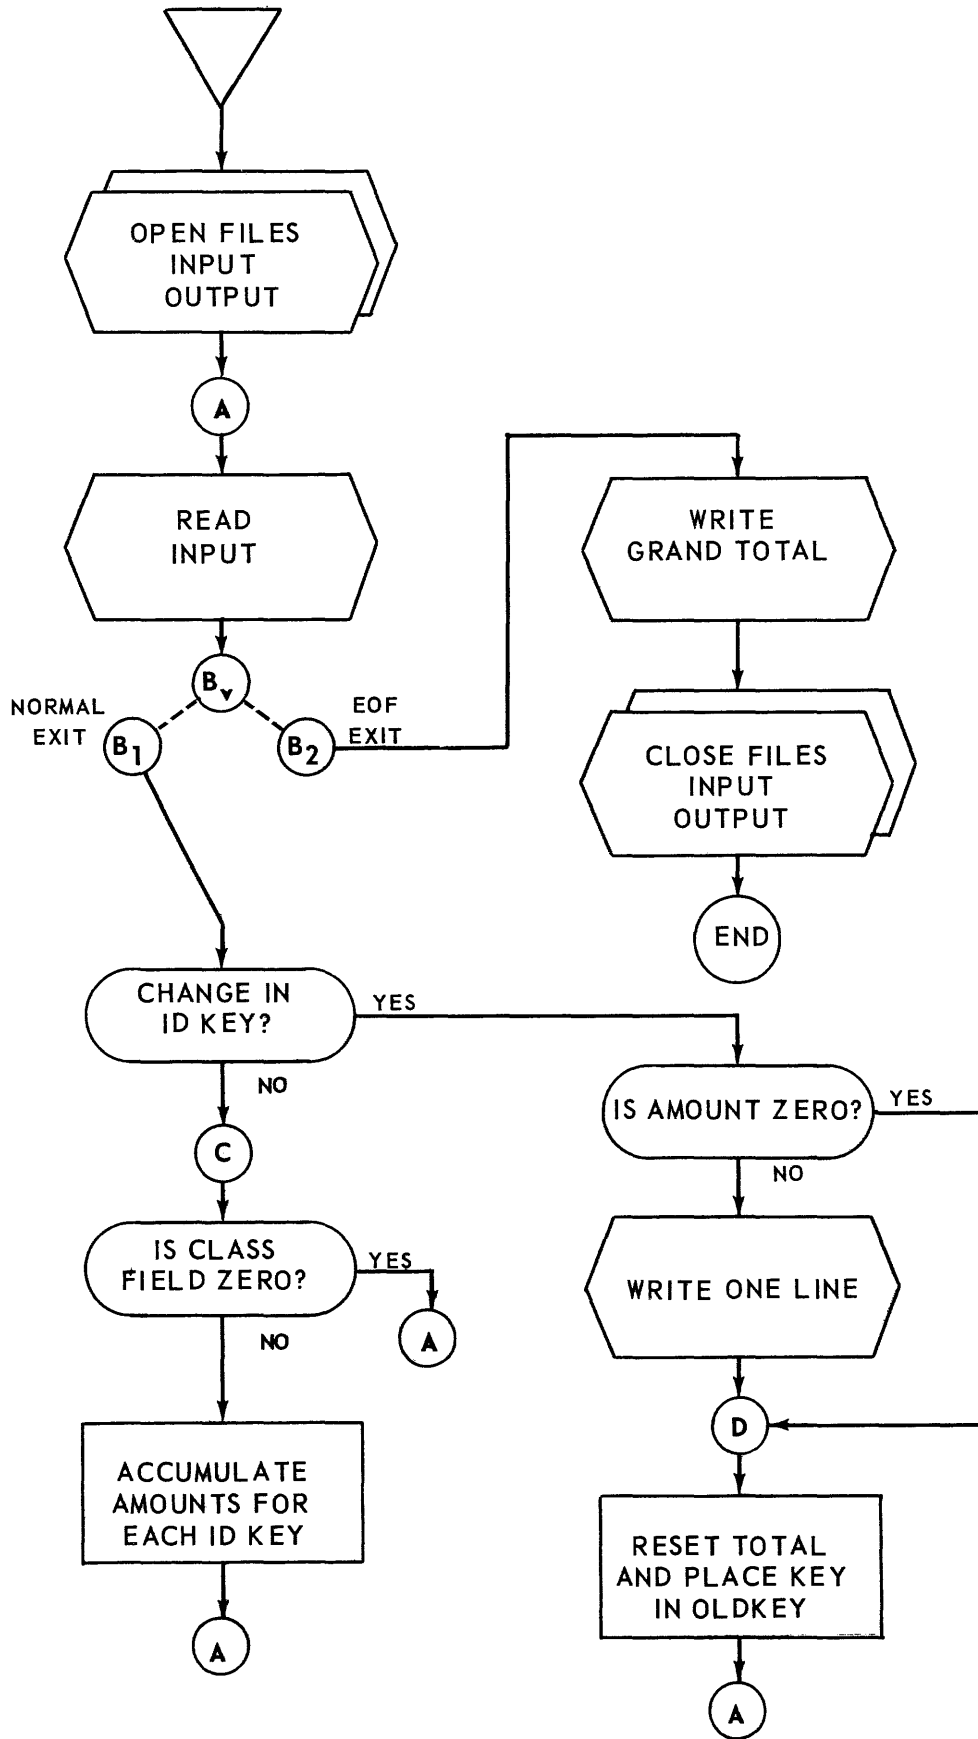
OPEN FILES
INPUT
OUTPUT

A

READ
INPUT

$B_v$

NORMAL EXIT

$B_1$

$B_2$

EOF EXIT

WRITE
GRAND TOTAL

CLOSE FILES
INPUT
OUTPUT

END

CHANGE IN
ID KEY?

YES

NO

C

IS AMOUNT ZERO?

YES

NO

IS CLASS
FIELD ZERO?

YES

A

NO

WRITE ONE LINE

D

ACCUMULATE
AMOUNTS FOR
EACH ID KEY

A

RESET TOTAL
AND PLACE KEY
IN OLDKEY

A